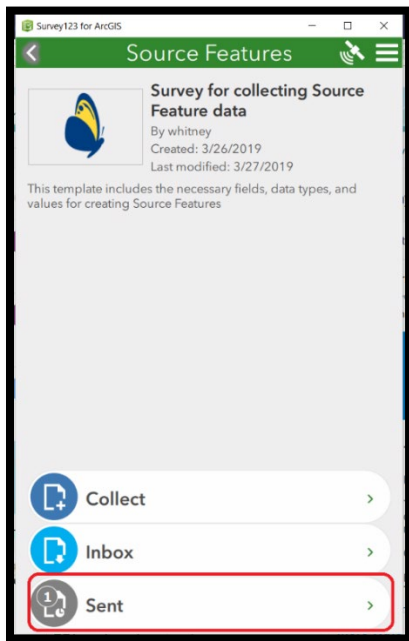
Survey123 for ArcGIS

Source Features

Survey for collecting Source Feature data

By whitney
Created: 3/26/2019
Last modified: 3/27/2019

This template includes the necessary fields, data types, and values for creating Source Features

Collect

Inbox

1

Sent